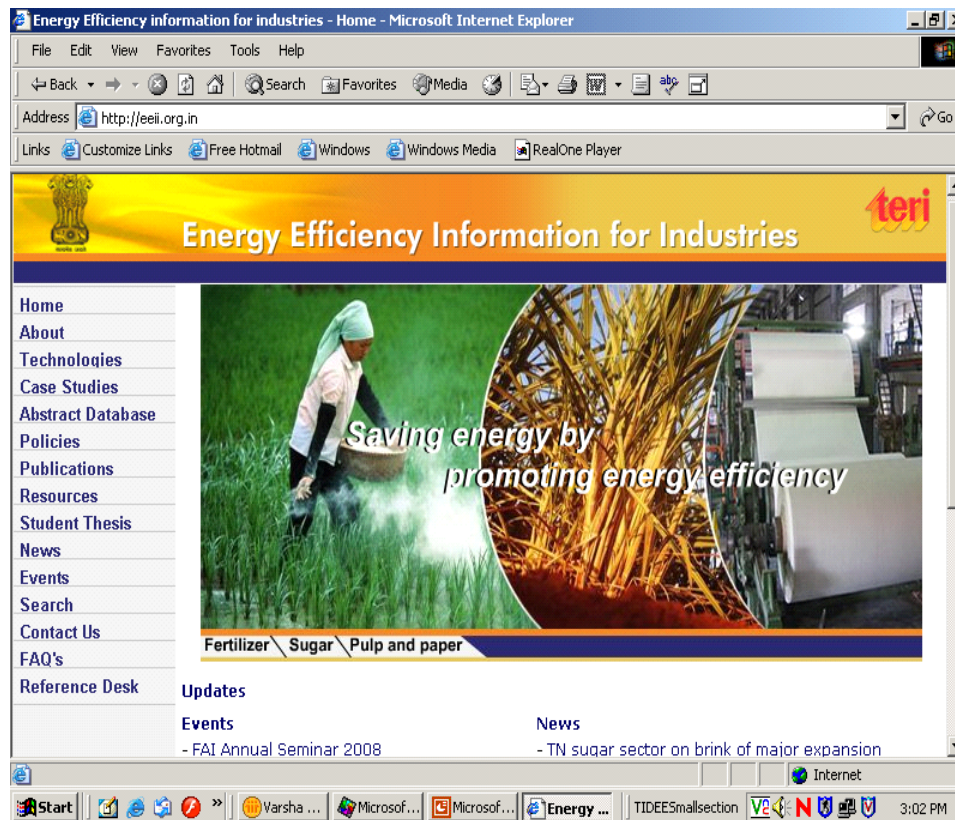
Energy Efficiency information for industries - Home - Microsoft Internet Explorer

File Edit View Favorites Tools Help

Back Search Favorites Media

Address http://eeii.org.in Go

Links Customize Links Free Hotmail Windows Windows Media RealOne Player

teri

Energy Efficiency Information for Industries

Home
About
Technologies
Case Studies
Abstract Database
Policies
Publications
Resources
Student Thesis
News
Events
Search
Contact Us
FAQ's
Reference Desk

Saving energy by promoting energy efficiency

Fertilizer Sugar Pulp and paper

Updates

Events
- FAI Annual Seminar 2008

News
- TN sugar sector on brink of major expansion

Internet

Start Varsha ... Microsof... Microsof... Energy ... TIDEESmallsection 3:02 PM